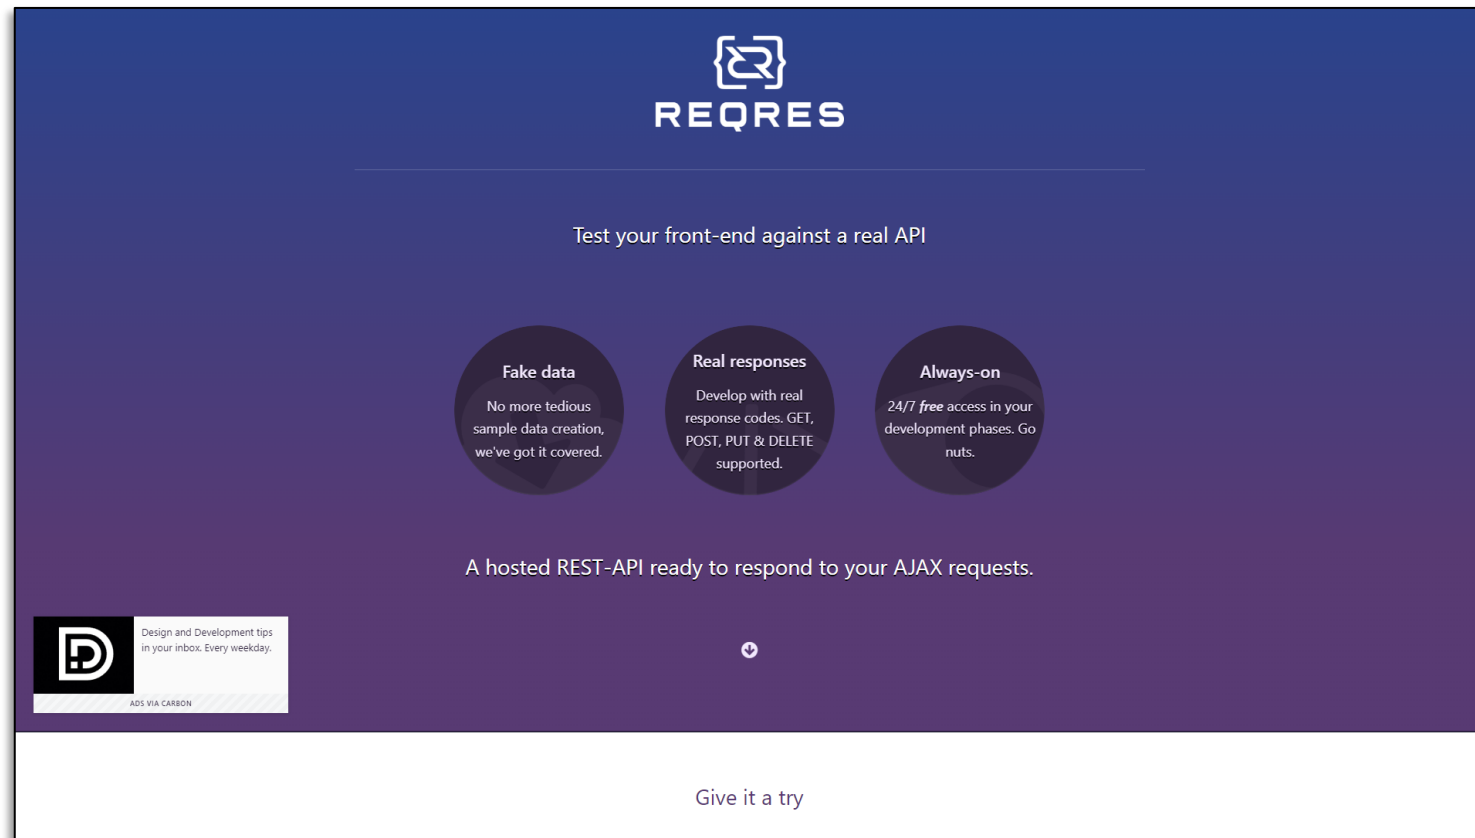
REQRES

Test your front-end against a real API

Fake data
No more tedious sample data creation, we've got it covered.

Real responses
Develop with real response codes. GET, POST, PUT & DELETE supported.

Always-on
24/7 *free* access in your development phases. Go nuts.

A hosted REST-API ready to respond to your AJAX requests.

Design and Development tips in your inbox. Every weekday.

ADS VIA CARBON

Give it a try